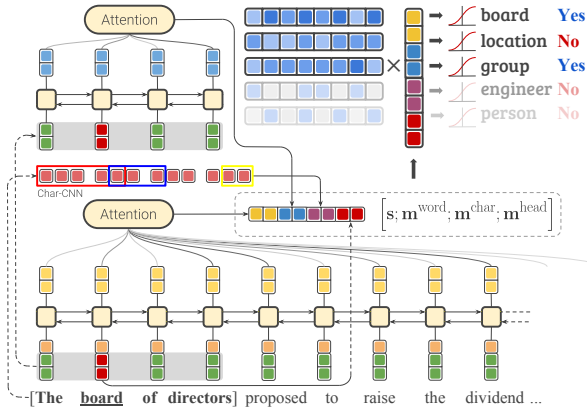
Attention

board Yes
location No
group Yes
engineer No
person No

$\times$

Char-CNN

Attention

$[\mathbf{s}; \mathbf{m}^{\text{word}}; \mathbf{m}^{\text{char}}; \mathbf{m}^{\text{head}}]$

[**The** **board** **of directors**] proposed to raise the dividend ...